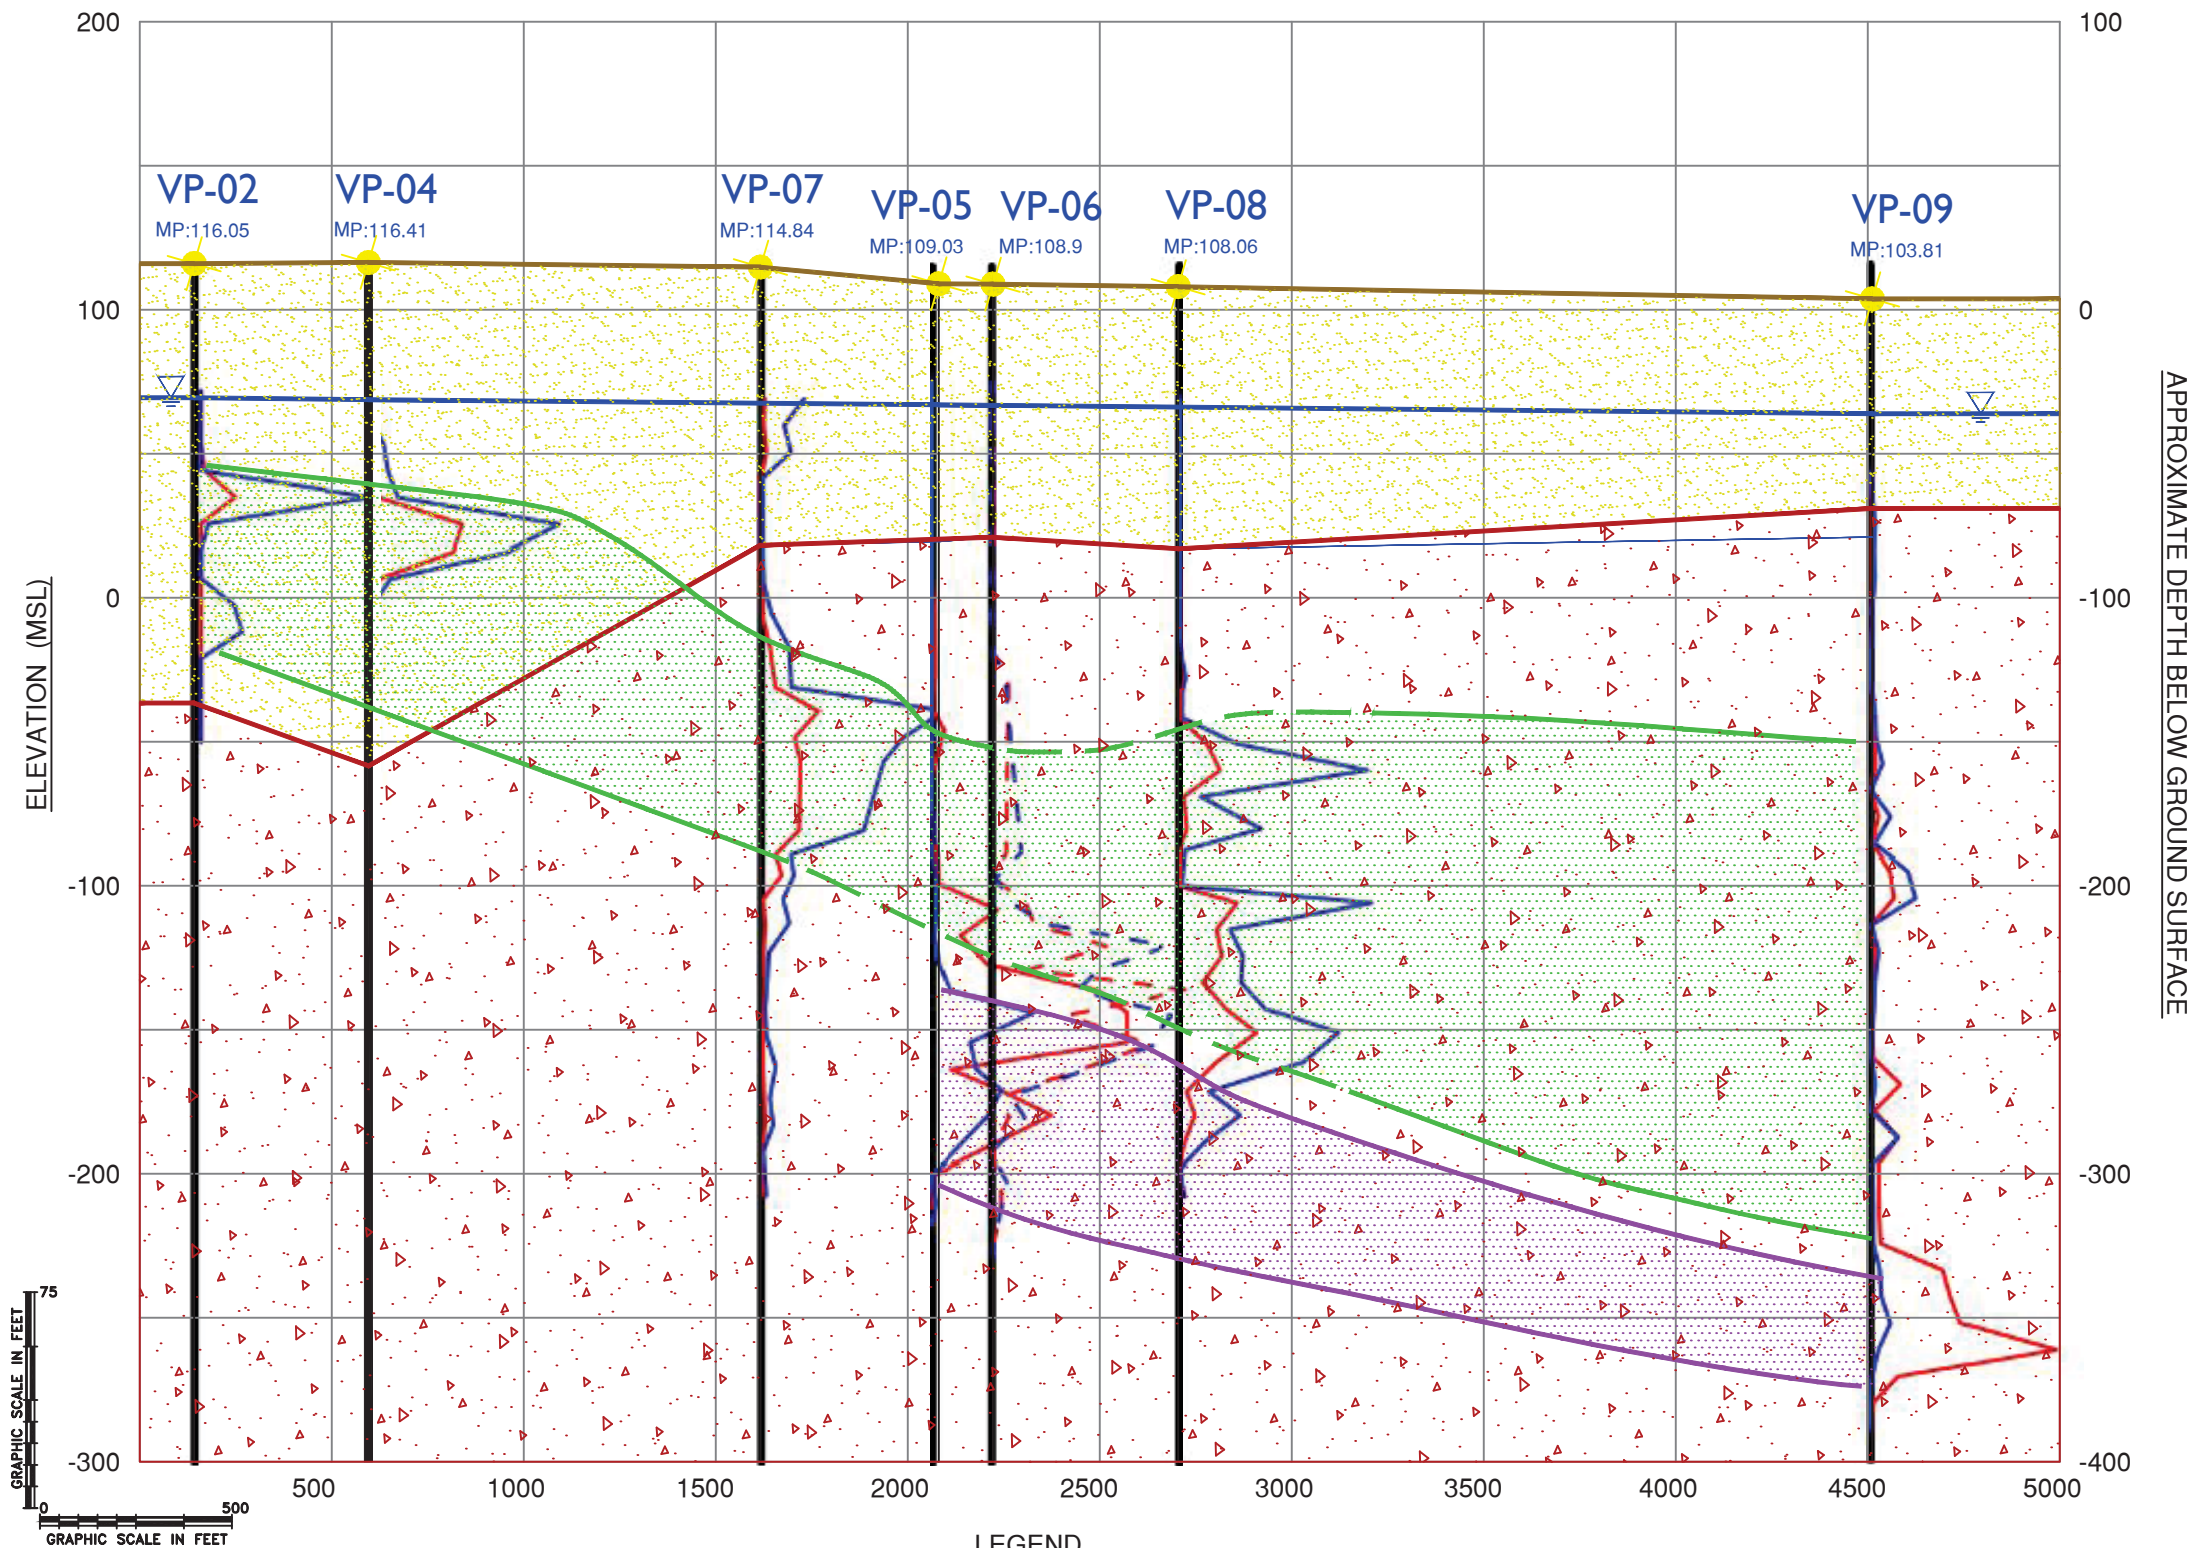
200

100

VP-02
MP:116.05

VP-04
MP:116.41

VP-07
MP:114.84

VP-05
MP:109.03

VP-06
MP:108.9

VP-08
MP:108.06

VP-09
MP:103.81

100

0

0

-100

-100

-200

-200

-300

-300

-400

ELEVATION (MSL)

APPROXIMATE DEPTH BELOW GROUND SURFACE

75

0

GRAPHIC SCALE IN FEET

0

500

GRAPHIC SCALE IN FEET

500

1000

1500

2000

2500

3000

3500

4000

4500

5000

LEGEND